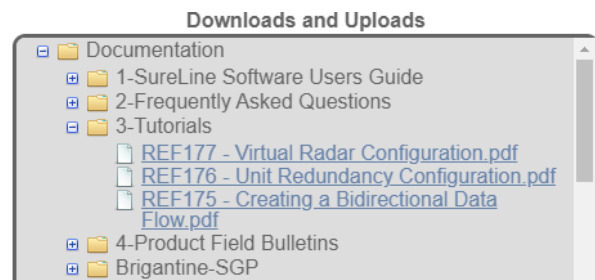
Downloads and Uploads

Documentation
1-SureLine Software Users Guide
2-Frequently Asked Questions
3-Tutorials
REF177 - Virtual Radar Configuration.pdf
REF176 - Unit Redundancy Configuration.pdf
REF175 - Creating a Bidirectional Data Flow.pdf
4-Product Field Bulletins
Brigantine-SGP